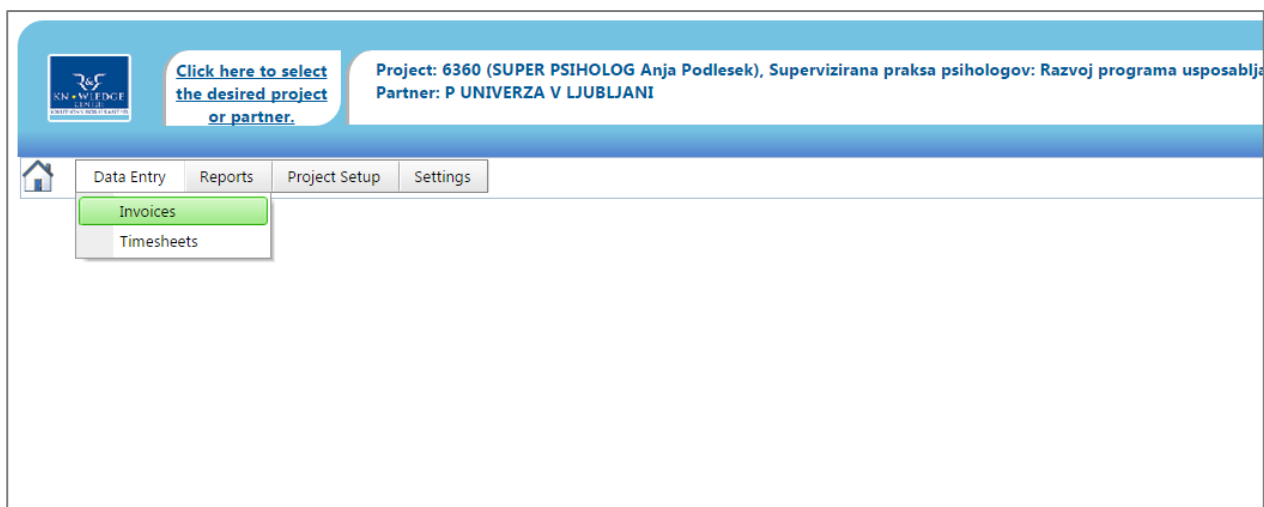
KN•WLEDGE CENTRE

Click here to select the desired project or partner.

Project: 6360 (SUPER PSIHOLOG Anja Podlesek), Supervizirana praksa psihologov: Razvoj programa usposablja
Partner: P UNIVERZA V LJUBLJANI

Data Entry
Reports
Project Setup
Settings

Invoices
Timesheets